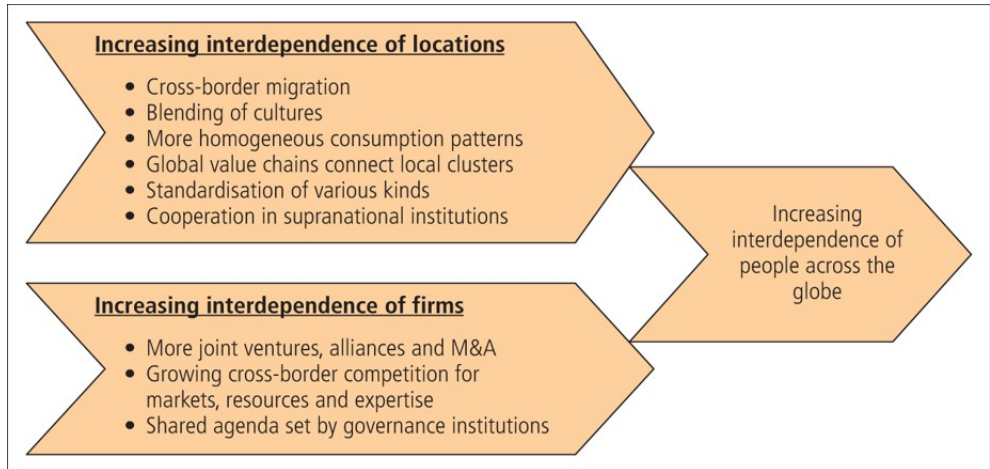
Increasing interdependence of locations

- Cross-border migration
- Blending of cultures
- More homogeneous consumption patterns
- Global value chains connect local clusters
- Standardisation of various kinds
- Cooperation in supranational institutions

Increasing interdependence of firms

- More joint ventures, alliances and M&A
- Growing cross-border competition for markets, resources and expertise
- Shared agenda set by governance institutions

Increasing interdependence of people across the globe